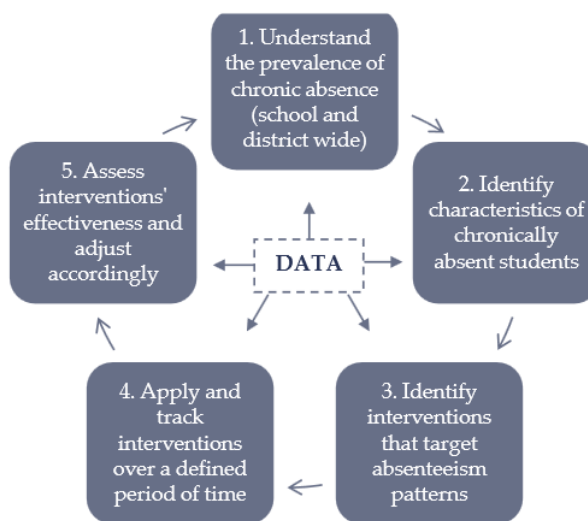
1. Understand the prevalence of chronic absence (school and district wide)

2. Identify characteristics of chronically absent students

3. Identify interventions that target absenteeism patterns

4. Apply and track interventions over a defined period of time

5. Assess interventions' effectiveness and adjust accordingly

DATA